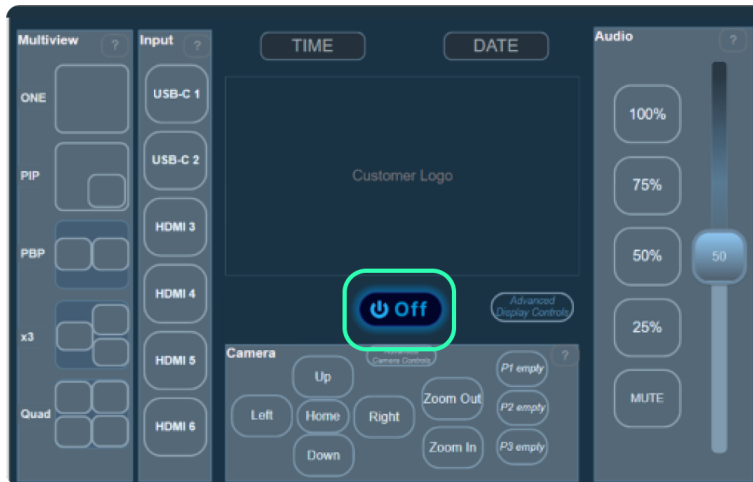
Multiview ?
ONE
PIP
PBP
x3
Quad

Input ?
USB-C 1
USB-C 2
HDMI 3
HDMI 4
HDMI 5
HDMI 6

TIME
DATE

Customer Logo

Off

Advanced Display Controls

Camera ?
Camera Controls
Up
Left
Home
Right
Down
Zoom Out
Zoom In
P1 empty
P2 empty
P3 empty

Audio ?
100%
75%
50%
25%
MUTE
50